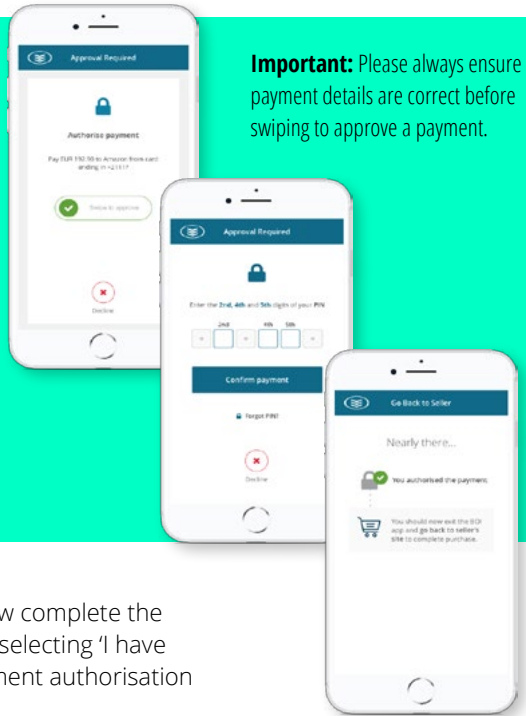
Approval Required

Authorise payment

Pay EUR 192.50 to Amazon from card ending in ~2161?

Swipe to approve

Decline

**Important:** Please always ensure payment details are correct before swiping to approve a payment.

Approval Required

Enter the 2nd, 4th and 5th digits of your PIN

2nd 4th 5th

Confirm payment

Forgot PIN?

Decline

Go Back to Seller

Nearly there...

You authorised the payment.

You should now exit the BOI app and go back to seller's site to complete purchase.

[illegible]w complete the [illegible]selecting 'I have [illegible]nent authorisation